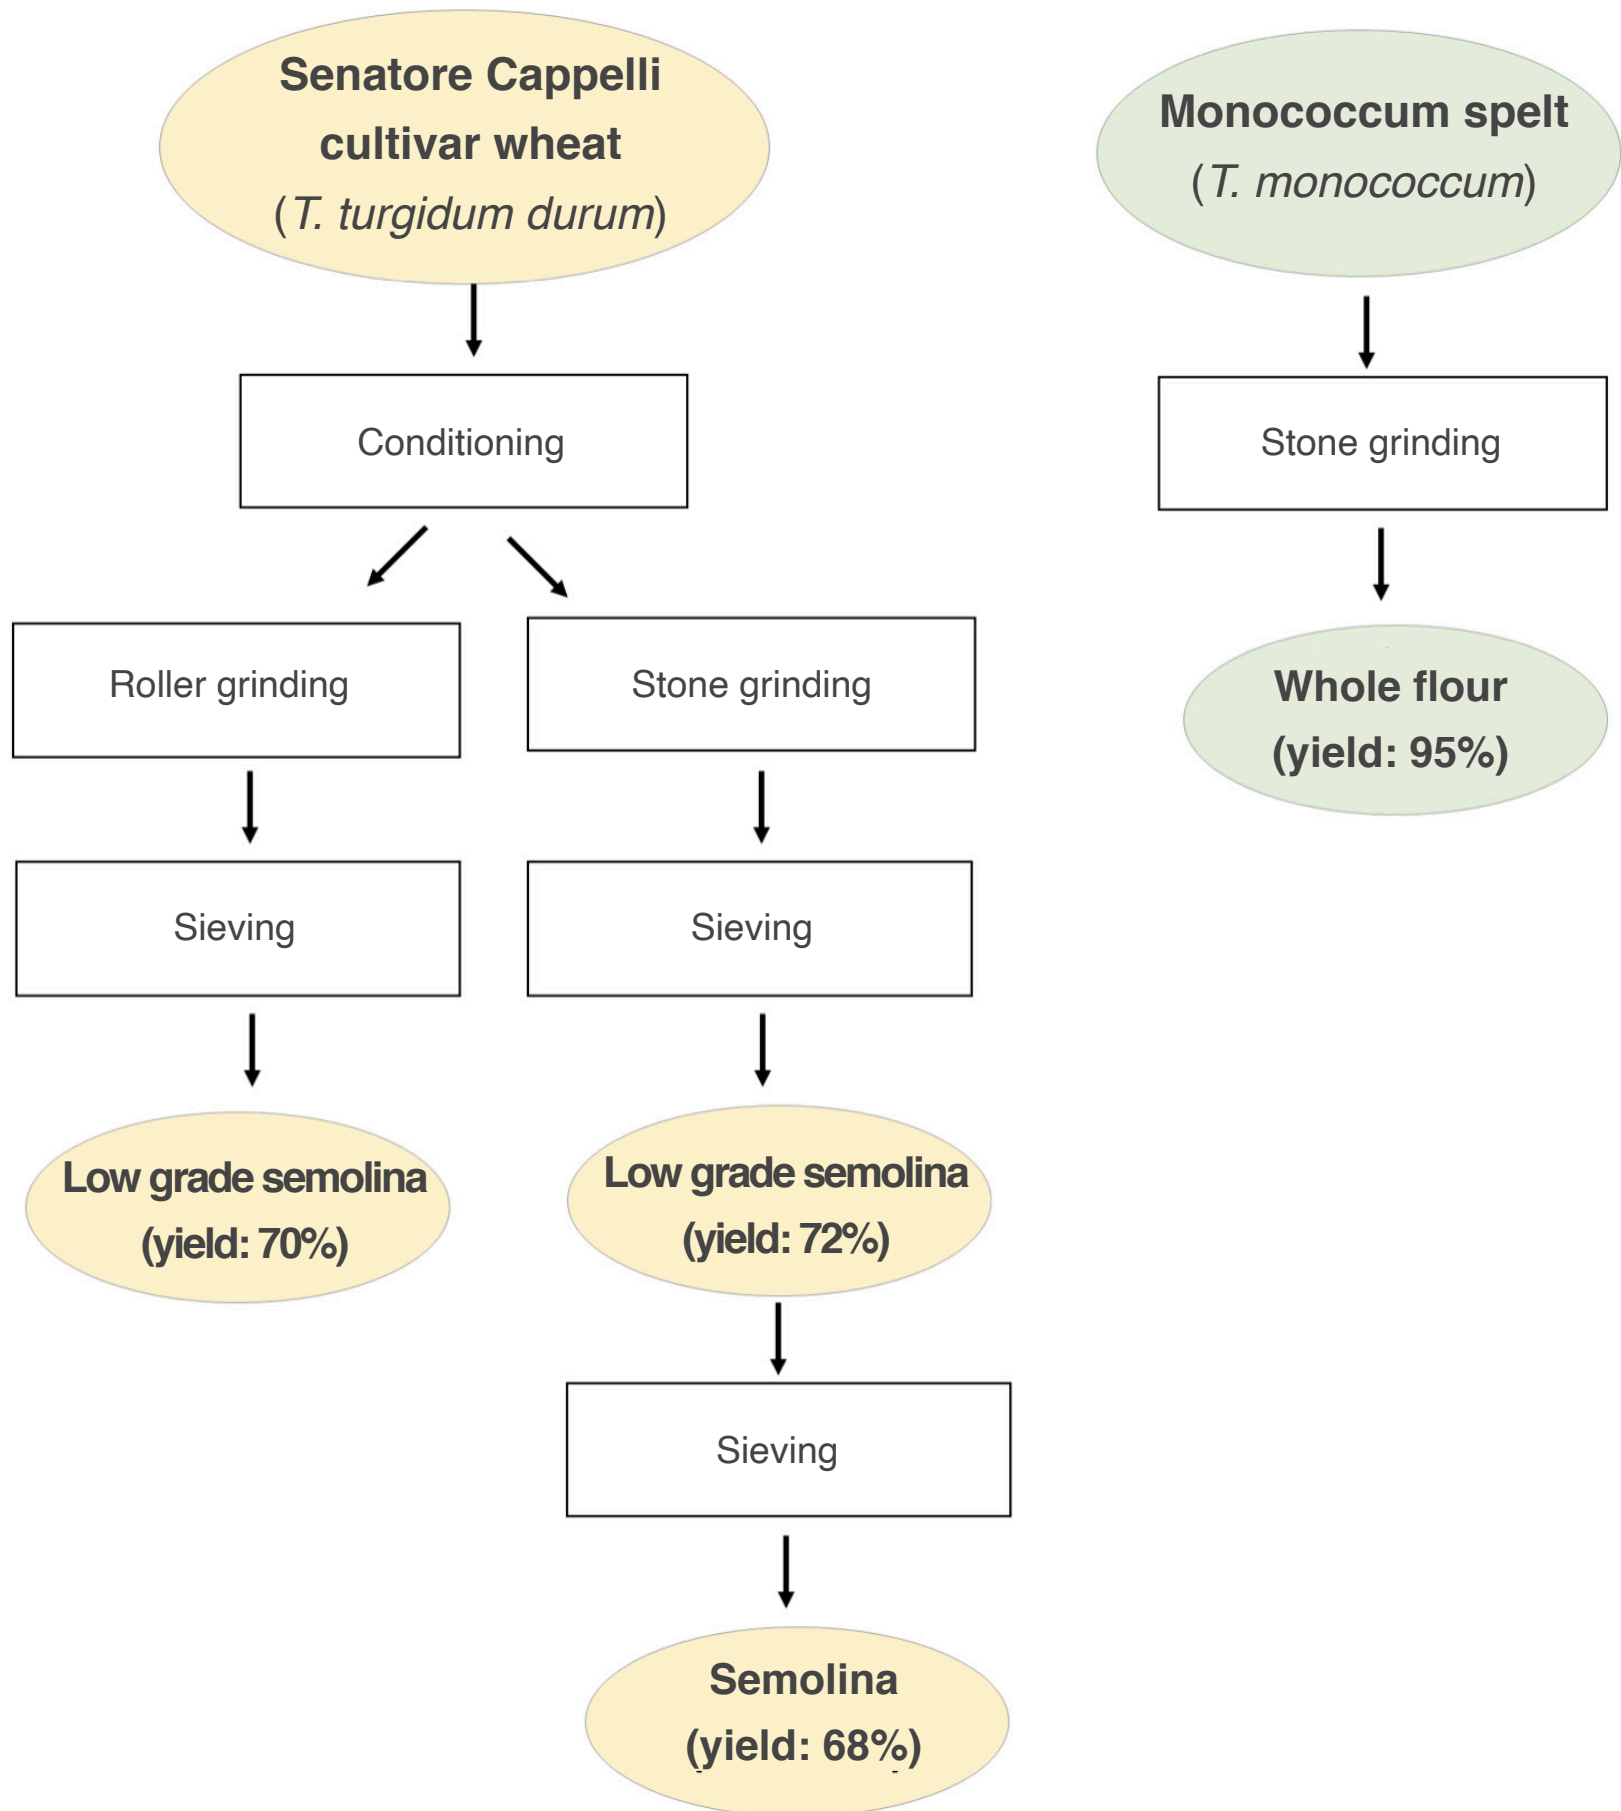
Senatore Cappelli cultivar wheat (T. turgidum durum)

Conditioning

Roller grinding

Sieving

Low grade semolina (yield: 70%)

Stone grinding

Sieving

Low grade semolina (yield: 72%)

Sieving

Semolina (yield: 68%)

Monococcum spelt (T. monococcum)

Stone grinding

Whole flour (yield: 95%)